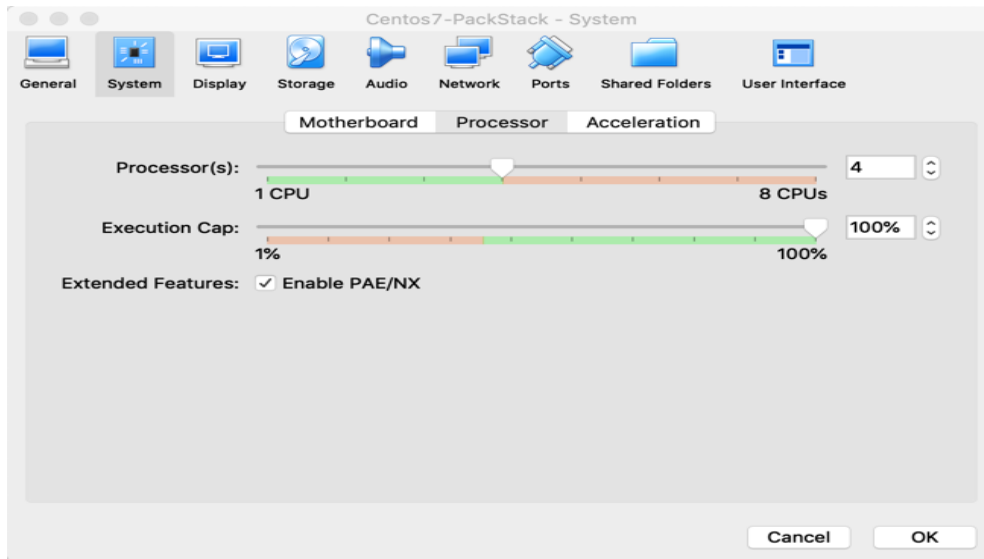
Centos7-PackStack - System

General System Display Storage Audio Network Ports Shared Folders User Interface

Motherboard Processor Acceleration

Processor(s): 4
1 CPU 8 CPUs

Execution Cap: 100%
1% 100%

Extended Features: ✓ Enable PAE/NX

Cancel OK